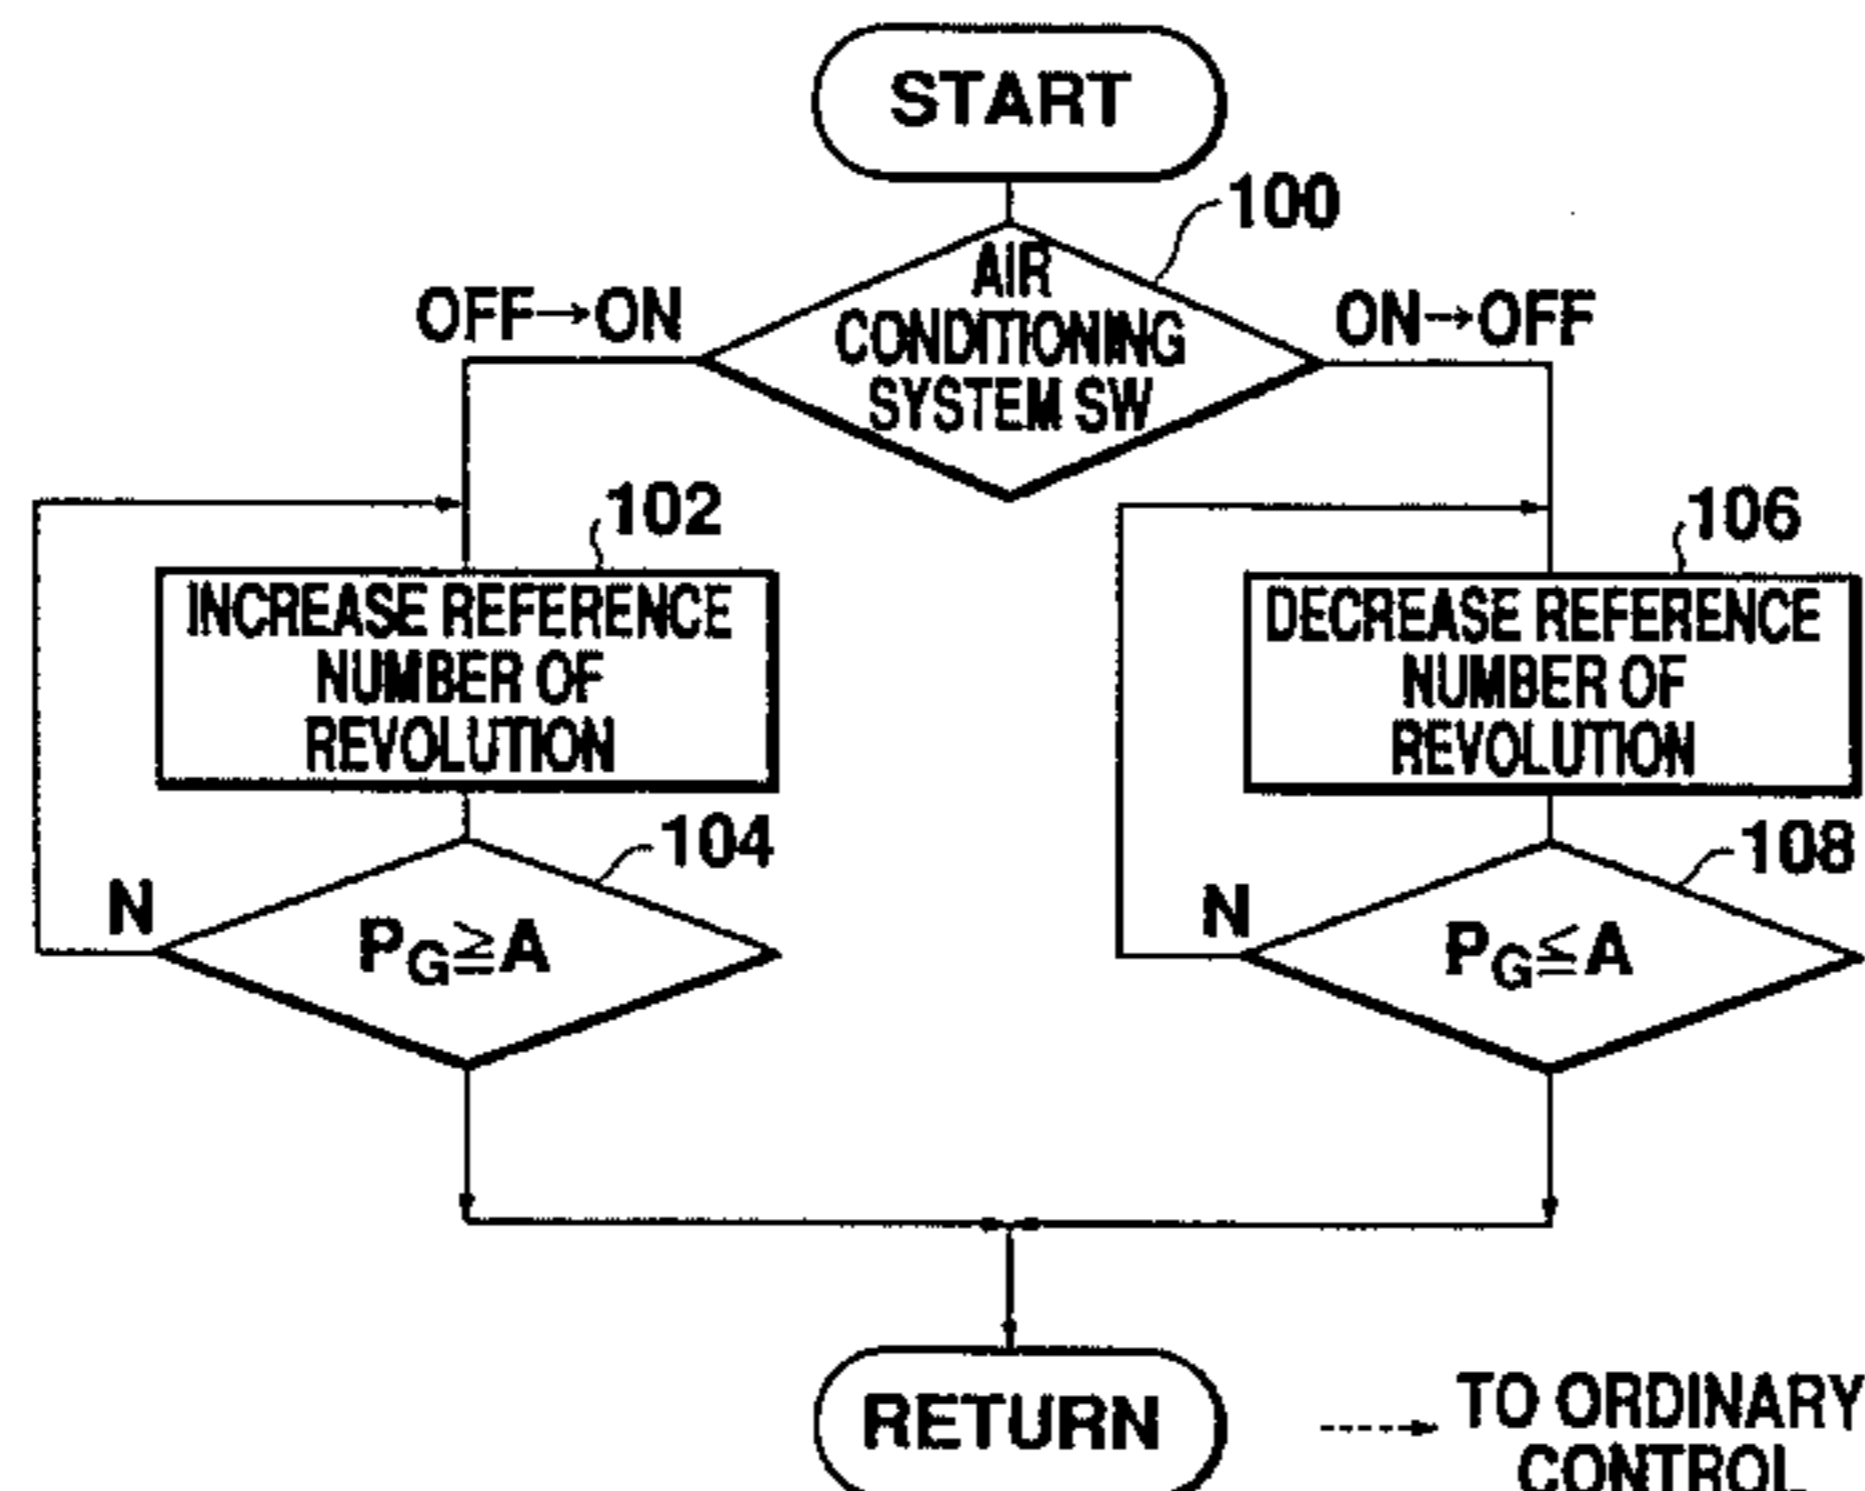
START

100

AIR CONDITIONING SYSTEM SW

OFF→ON

ON→OFF

102

INCREASE REFERENCE NUMBER OF REVOLUTION

106

DECREASE REFERENCE NUMBER OF REVOLUTION

104

N

$P_G \geqq A$

108

N

$P_G \leqq A$

RETURN

TO ORDINARY CONTROL